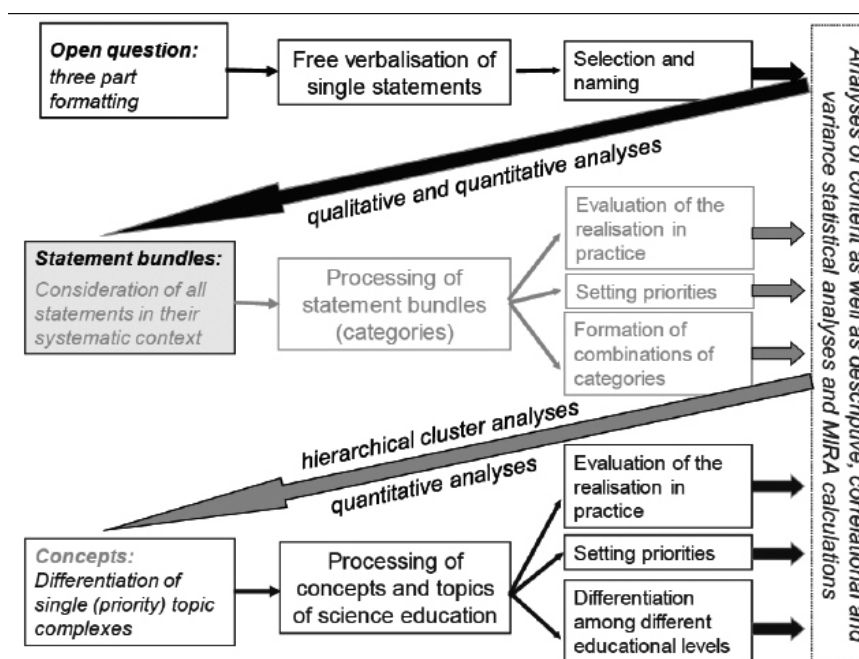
Open question: three part formatting

Free verbalisation of single statements

Selection and naming

qualitative and quantitative analyses

Statement bundles: Consideration of all statements in their systematic context

Processing of statement bundles (categories)

Evaluation of the realisation in practice

Setting priorities

Formation of combinations of categories

hierarchical cluster analyses

quantitative analyses

Concepts: Differentiation of single (priority) topic complexes

Processing of concepts and topics of science education

Evaluation of the realisation in practice

Setting priorities

Differentiation among different educational levels

Analyses of content as well as descriptive, correlational and variance statistical analyses and MIRA calculations